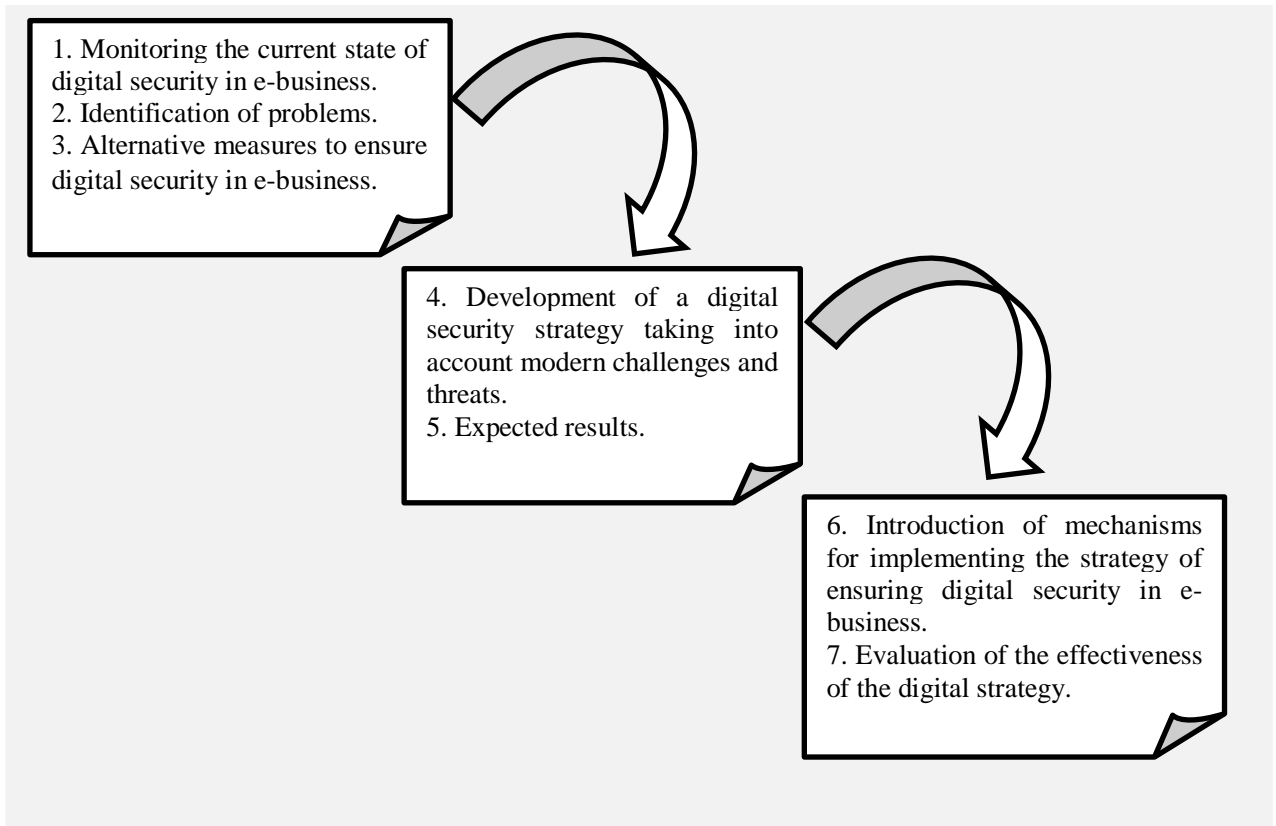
1. Monitoring the current state of digital security in e-business.
2. Identification of problems.
3. Alternative measures to ensure digital security in e-business.

4. Development of a digital security strategy taking into account modern challenges and threats.
5. Expected results.

6. Introduction of mechanisms for implementing the strategy of ensuring digital security in e-business.
7. Evaluation of the effectiveness of the digital strategy.